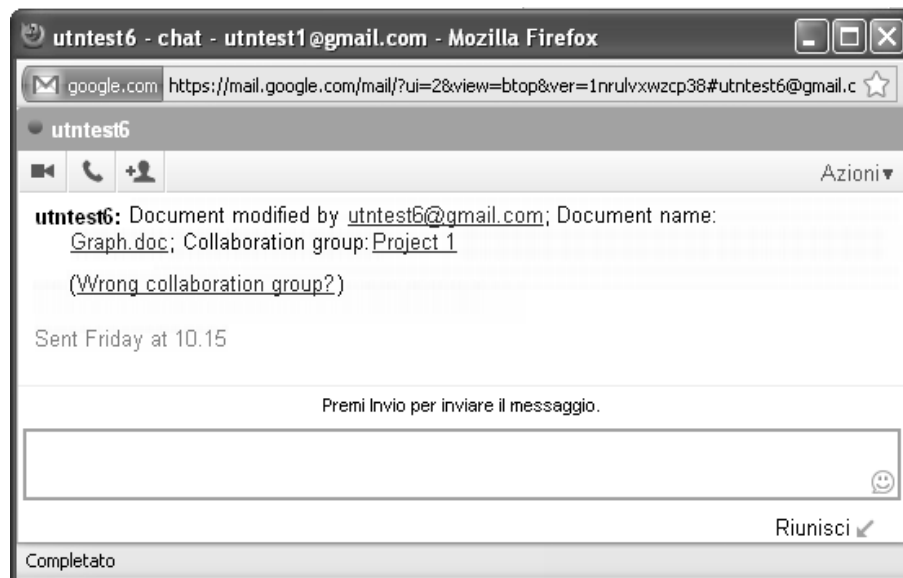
utntest6 - chat - utntest1@gmail.com - Mozilla Firefox

google.com https://mail.google.com/mail/?ui=2&view=btop&ver=1nrulvxwzcp38#utntest6@gmail.c

utntest6

Azioni▾

utntest6: Document modified by utntest6@gmail.com; Document name: Graph.doc; Collaboration group: Project 1

(Wrong collaboration group?)

Sent Friday at 10.15

Premi Invio per inviare il messaggio.

Riunisci

Completato